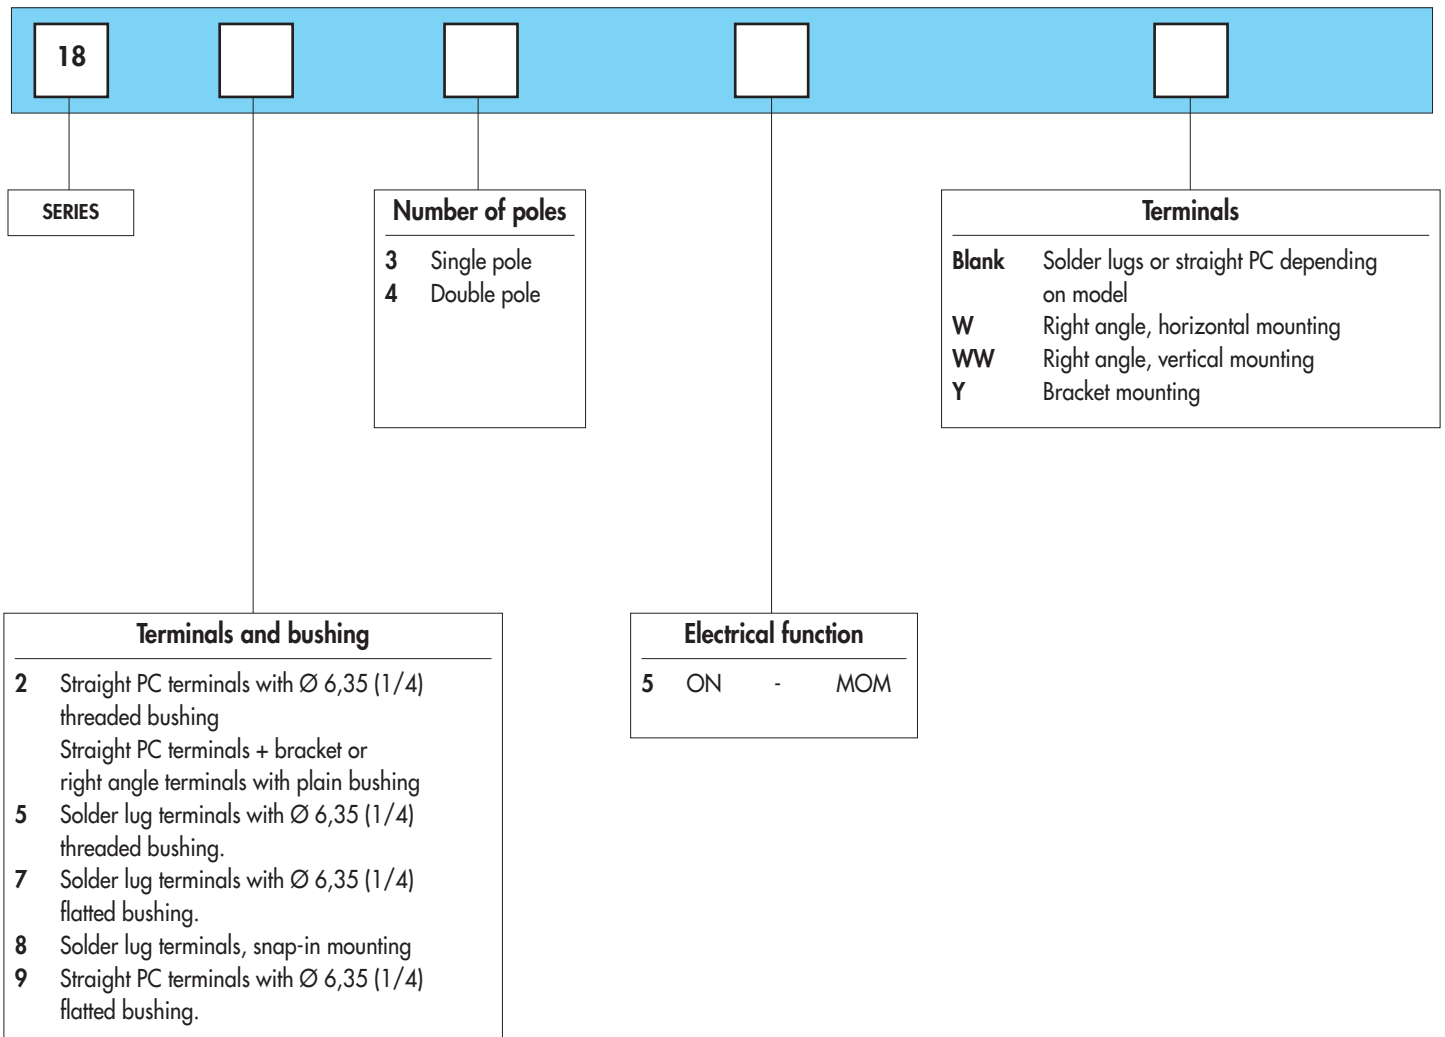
18

SERIES

Number of poles

3 Single pole
4 Double pole

Terminals

Blank Solder lugs or straight PC depending on model
W Right angle, horizontal mounting
WW Right angle, vertical mounting
Y Bracket mounting

Terminals and bushing

2 Straight PC terminals with Ø 6,35 (1/4) threaded bushing
Straight PC terminals + bracket or right angle terminals with plain bushing
5 Solder lug terminals with Ø 6,35 (1/4) threaded bushing.
7 Solder lug terminals with Ø 6,35 (1/4) flatted bushing.
8 Solder lug terminals, snap-in mounting
9 Straight PC terminals with Ø 6,35 (1/4) flatted bushing.

Electrical function

5 ON - MOM